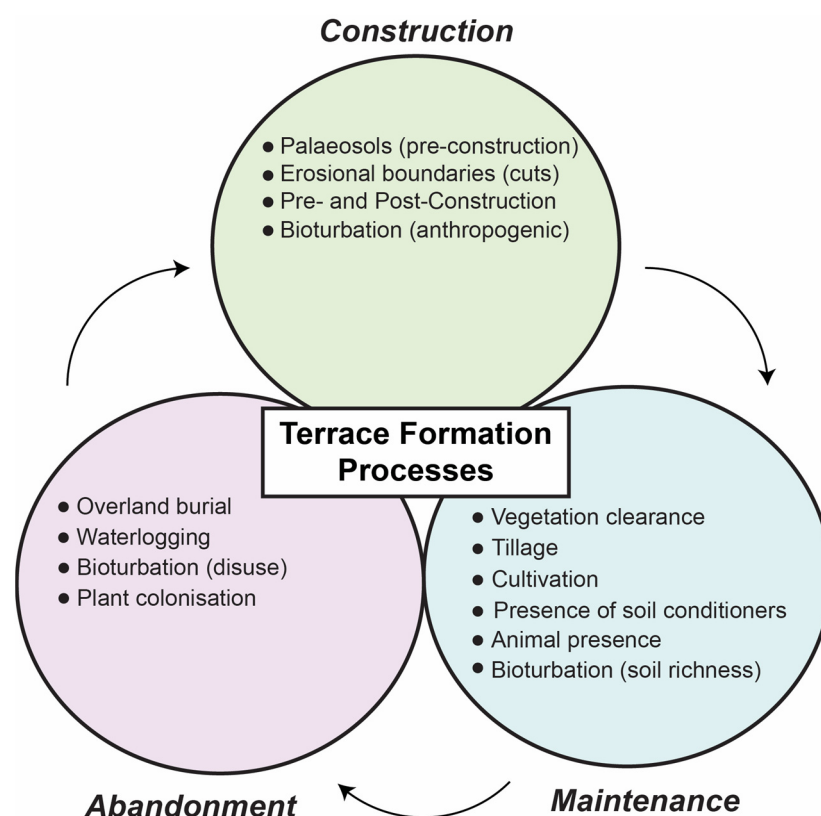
Construction

- Palaeosols (pre-construction)
- Erosional boundaries (cuts)
- Pre- and Post-Construction
- Bioturbation (anthropogenic)

Terrace Formation Processes

- Overland burial
- Waterlogging
- Bioturbation (disuse)
- Plant colonisation

- Vegetation clearance
- Tillage
- Cultivation
- Presence of soil conditioners
- Animal presence
- Bioturbation (soil richness)

Abandonment

Maintenance